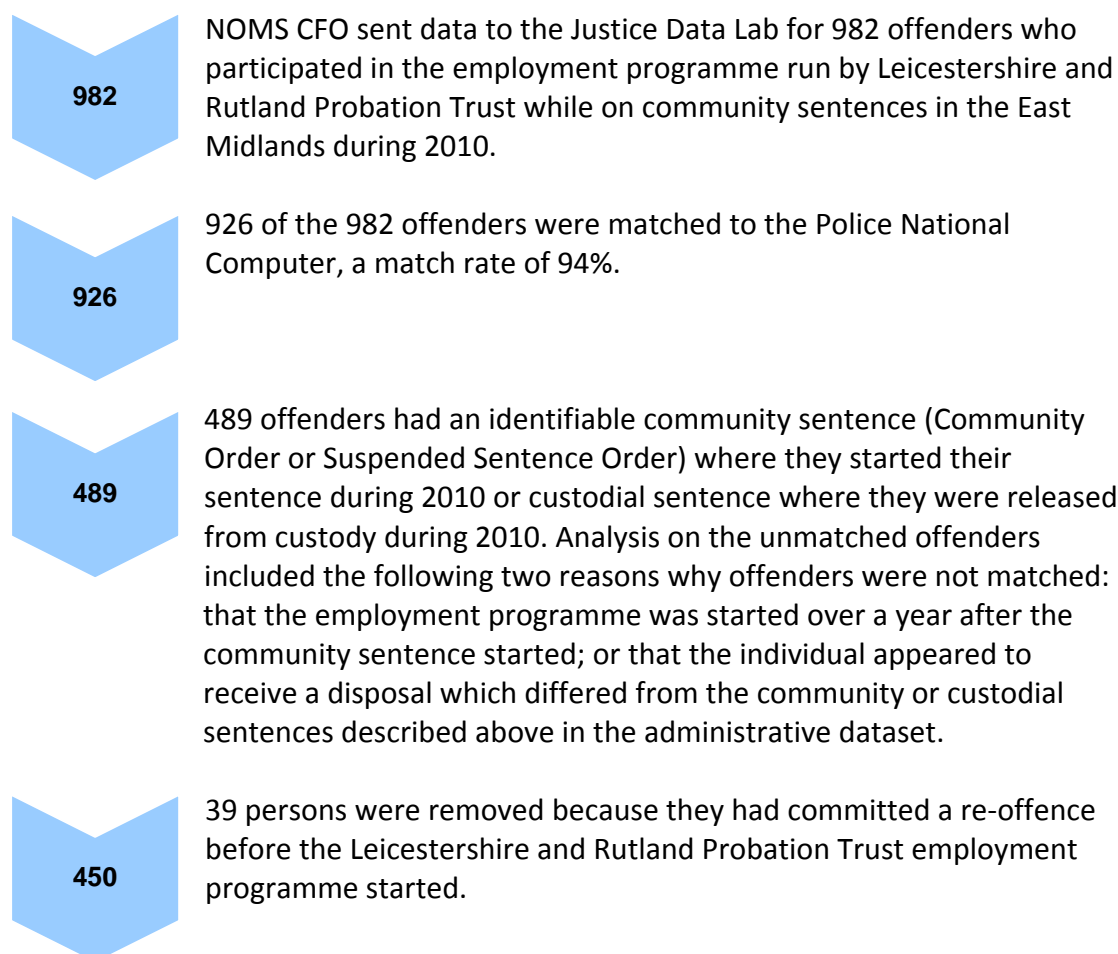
982

NOMS CFO sent data to the Justice Data Lab for 982 offenders who participated in the employment programme run by Leicestershire and Rutland Probation Trust while on community sentences in the East Midlands during 2010.

926

926 of the 982 offenders were matched to the Police National Computer, a match rate of 94%.

489

489 offenders had an identifiable community sentence (Community Order or Suspended Sentence Order) where they started their sentence during 2010 or custodial sentence where they were released from custody during 2010. Analysis on the unmatched offenders included the following two reasons why offenders were not matched: that the employment programme was started over a year after the community sentence started; or that the individual appeared to receive a disposal which differed from the community or custodial sentences described above in the administrative dataset.

450

39 persons were removed because they had committed a re-offence before the Leicestershire and Rutland Probation Trust employment programme started.